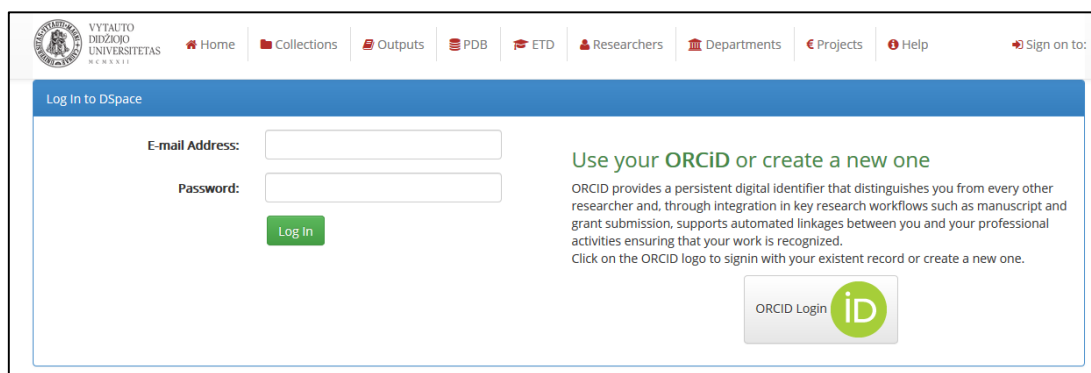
VYTAUTO DIDŽIOJO UNIVERSITETAS MCMXXII

Home | Collections | Outputs | PDB | ETD | Researchers | Departments | € Projects | Help | Sign on to:

Log In to DSpace

E-mail Address:

Password:

Log In

Use your ORCiD or create a new one

ORCID provides a persistent digital identifier that distinguishes you from every other researcher and, through integration in key research workflows such as manuscript and grant submission, supports automated linkages between you and your professional activities ensuring that your work is recognized.
Click on the ORCID logo to signin with your existent record or create a new one.

ORCID Login iD